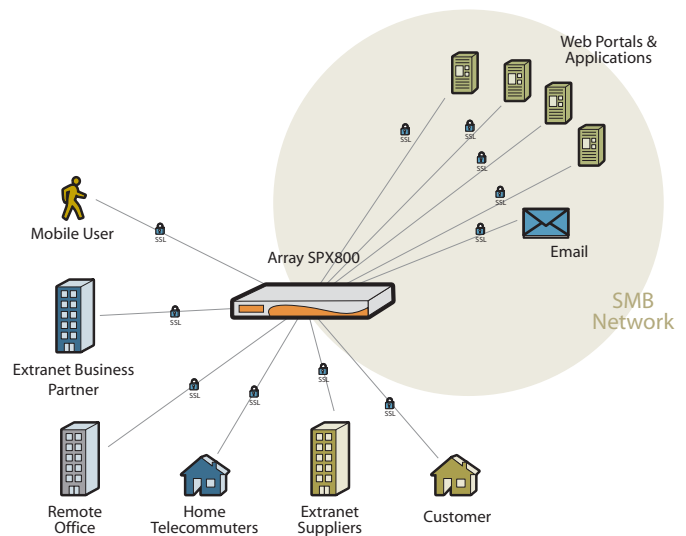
Web Portals & Applications

SSL

SSL

SSL

SSL

SSL

Mobile User

SSL

Email

Array SPX800

SMB Network

SSL

Extranet Business Partner

SSL

SSL

SSL

SSL

Remote Office

Home Telecommuters

Extranet Suppliers

Customer